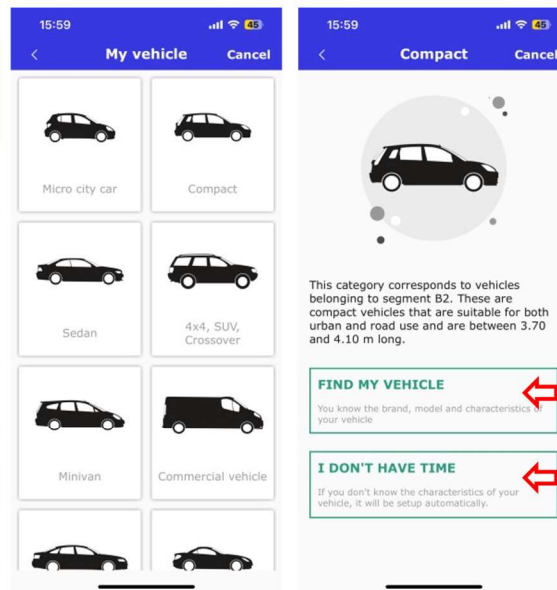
15:59

45

<

My vehicle

Cancel

Micro city car

Compact

Sedan

4x4, SUV, Crossover

Minivan

Commercial vehicle

15:59

45

<

Compact

Cancel

This category corresponds to vehicles belonging to segment B2. These are compact vehicles that are suitable for both urban and road use and are between 3.70 and 4.10 m long.

FIND MY VEHICLE

You know the brand, model and characteristics of your vehicle

I DON'T HAVE TIME

If you don't know the characteristics of your vehicle, it will be setup automatically.